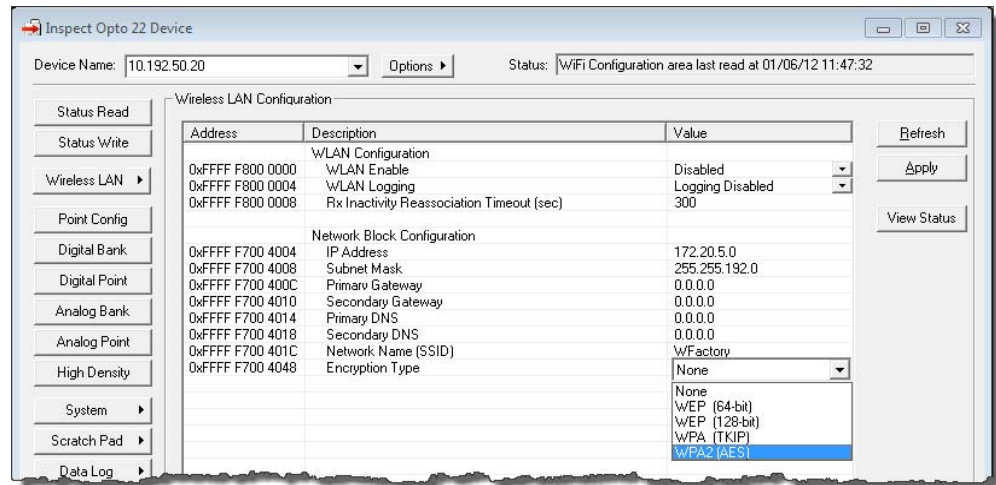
Inspect Opto 22 Device

Device Name: 10.192.50.20

Options ▸

Status: WiFi Configuration area last read at 01/06/12 11:47:32

Status Read
Status Write
Wireless LAN ▸
Point Config
Digital Bank
Digital Point
Analog Bank
Analog Point
High Density
System ▸
Scratch Pad ▸
Data Log ▸

Wireless LAN Configuration

| Address | Description | Value |
|---|---|---|
| | WLAN Configuration | |
| 0xFFFF F800 0000 | WLAN Enable | Disabled |
| 0xFFFF F800 0004 | WLAN Logging | Logging Disabled |
| 0xFFFF F800 0008 | Rx Inactivity Reassociation Timeout (sec) | 300 |
| | Network Block Configuration | |
| 0xFFFF F700 4004 | IP Address | 172.20.5.0 |
| 0xFFFF F700 4008 | Subnet Mask | 255.255.192.0 |
| 0xFFFF F700 400C | Primary Gateway | 0.0.0.0 |
| 0xFFFF F700 4010 | Secondary Gateway | 0.0.0.0 |
| 0xFFFF F700 4014 | Primary DNS | 0.0.0.0 |
| 0xFFFF F700 4018 | Secondary DNS | 0.0.0.0 |
| 0xFFFF F700 401C | Network Name (SSID) | WFactory |
| 0xFFFF F700 4048 | Encryption Type | None |

None
WEP (64-bit)
WEP (128-bit)
WPA (TKIP)
WPA2 (AES)

Refresh
Apply
View Status